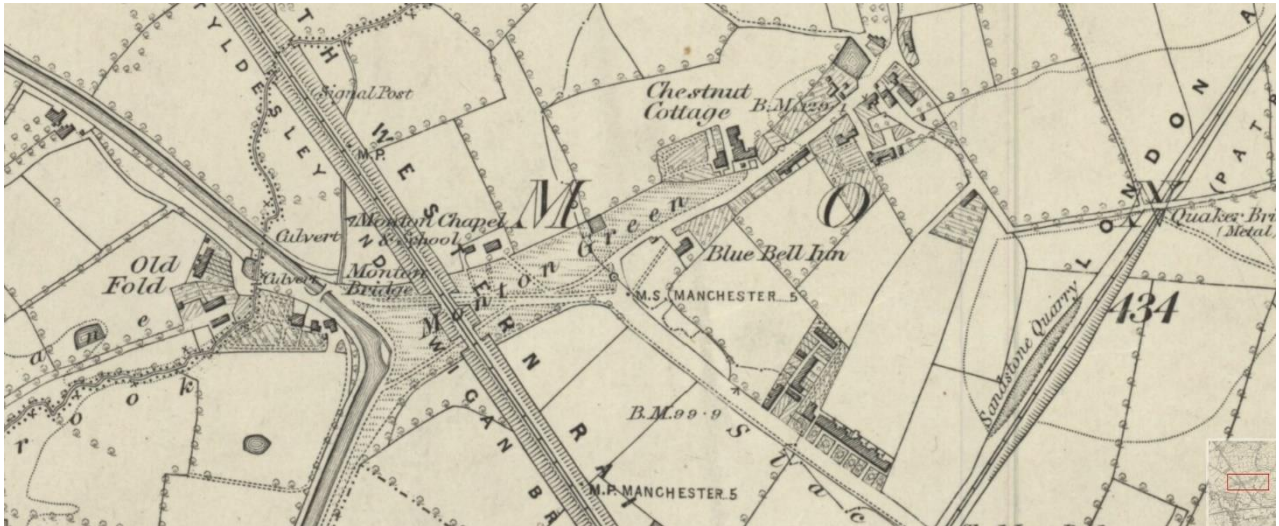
TYLDESLEY

Signal Post

M.P.

TH WESTERN

Chestnut Cottage

B.M.

M

O

Monton Chapel & School

Culvert

Monton Green

Blue Bell Inn

Old Fold

Culvert

Monton Bridge

Monton

M.S. MANCHESTER 5

LONDON

(PAT

Quaker Bri

(Metal

434

Sandstone Quarry

B.M. 99·9

WIGAN BR

RAI

M.P. MANCHESTER 5

Station

Brook

Lane